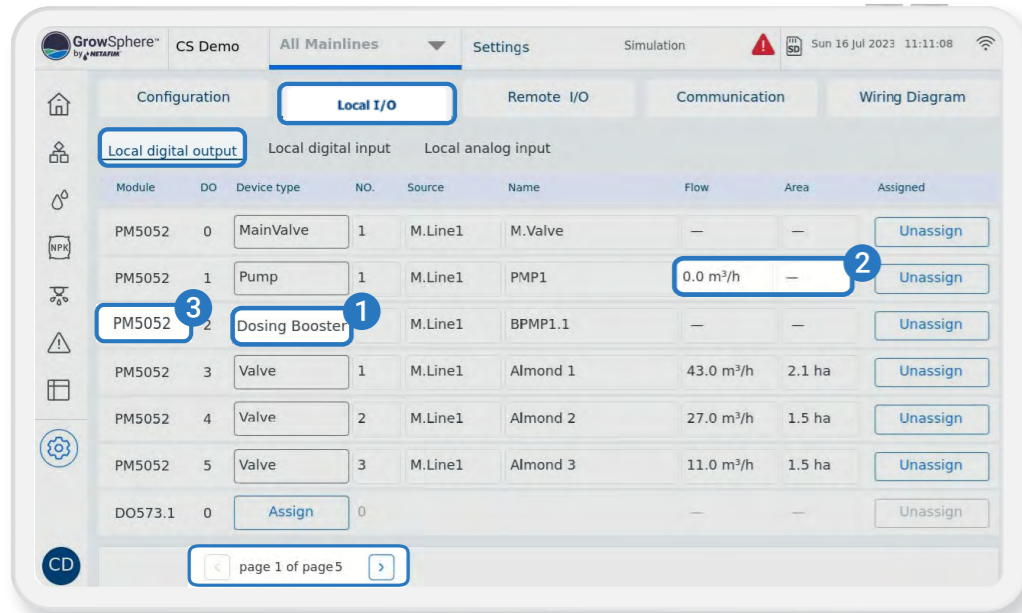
GrowSphere™ by NETAFIM CS Demo All Mainlines Settings Simulation Sun 16 Jul 2023 11:11:08

Configuration | Local I/O | Remote I/O | Communication | Wiring Diagram

Local digital output | Local digital input | Local analog input

| Module | DO | Device type | NO. | Source | Name | Flow | Area | Assigned |
|---|---|---|---|---|---|---|---|---|
| PM5052 | 0 | MainValve | 1 | M.Line1 | M.Valve | — | — | Unassign |
| PM5052 | 1 | Pump | 1 | M.Line1 | PMP1 | 0.0 m³/h | — | Unassign |
| PM5052 | 2 | Dosing Booster | | M.Line1 | BPMP1.1 | — | — | Unassign |
| PM5052 | 3 | Valve | 1 | M.Line1 | Almond 1 | 43.0 m³/h | 2.1 ha | Unassign |
| PM5052 | 4 | Valve | 2 | M.Line1 | Almond 2 | 27.0 m³/h | 1.5 ha | Unassign |
| PM5052 | 5 | Valve | 3 | M.Line1 | Almond 3 | 11.0 m³/h | 1.5 ha | Unassign |
| DO573.1 | 0 | Assign | 0 | | | — | — | Unassign |

1 2 3

page 1 of page 5

CD